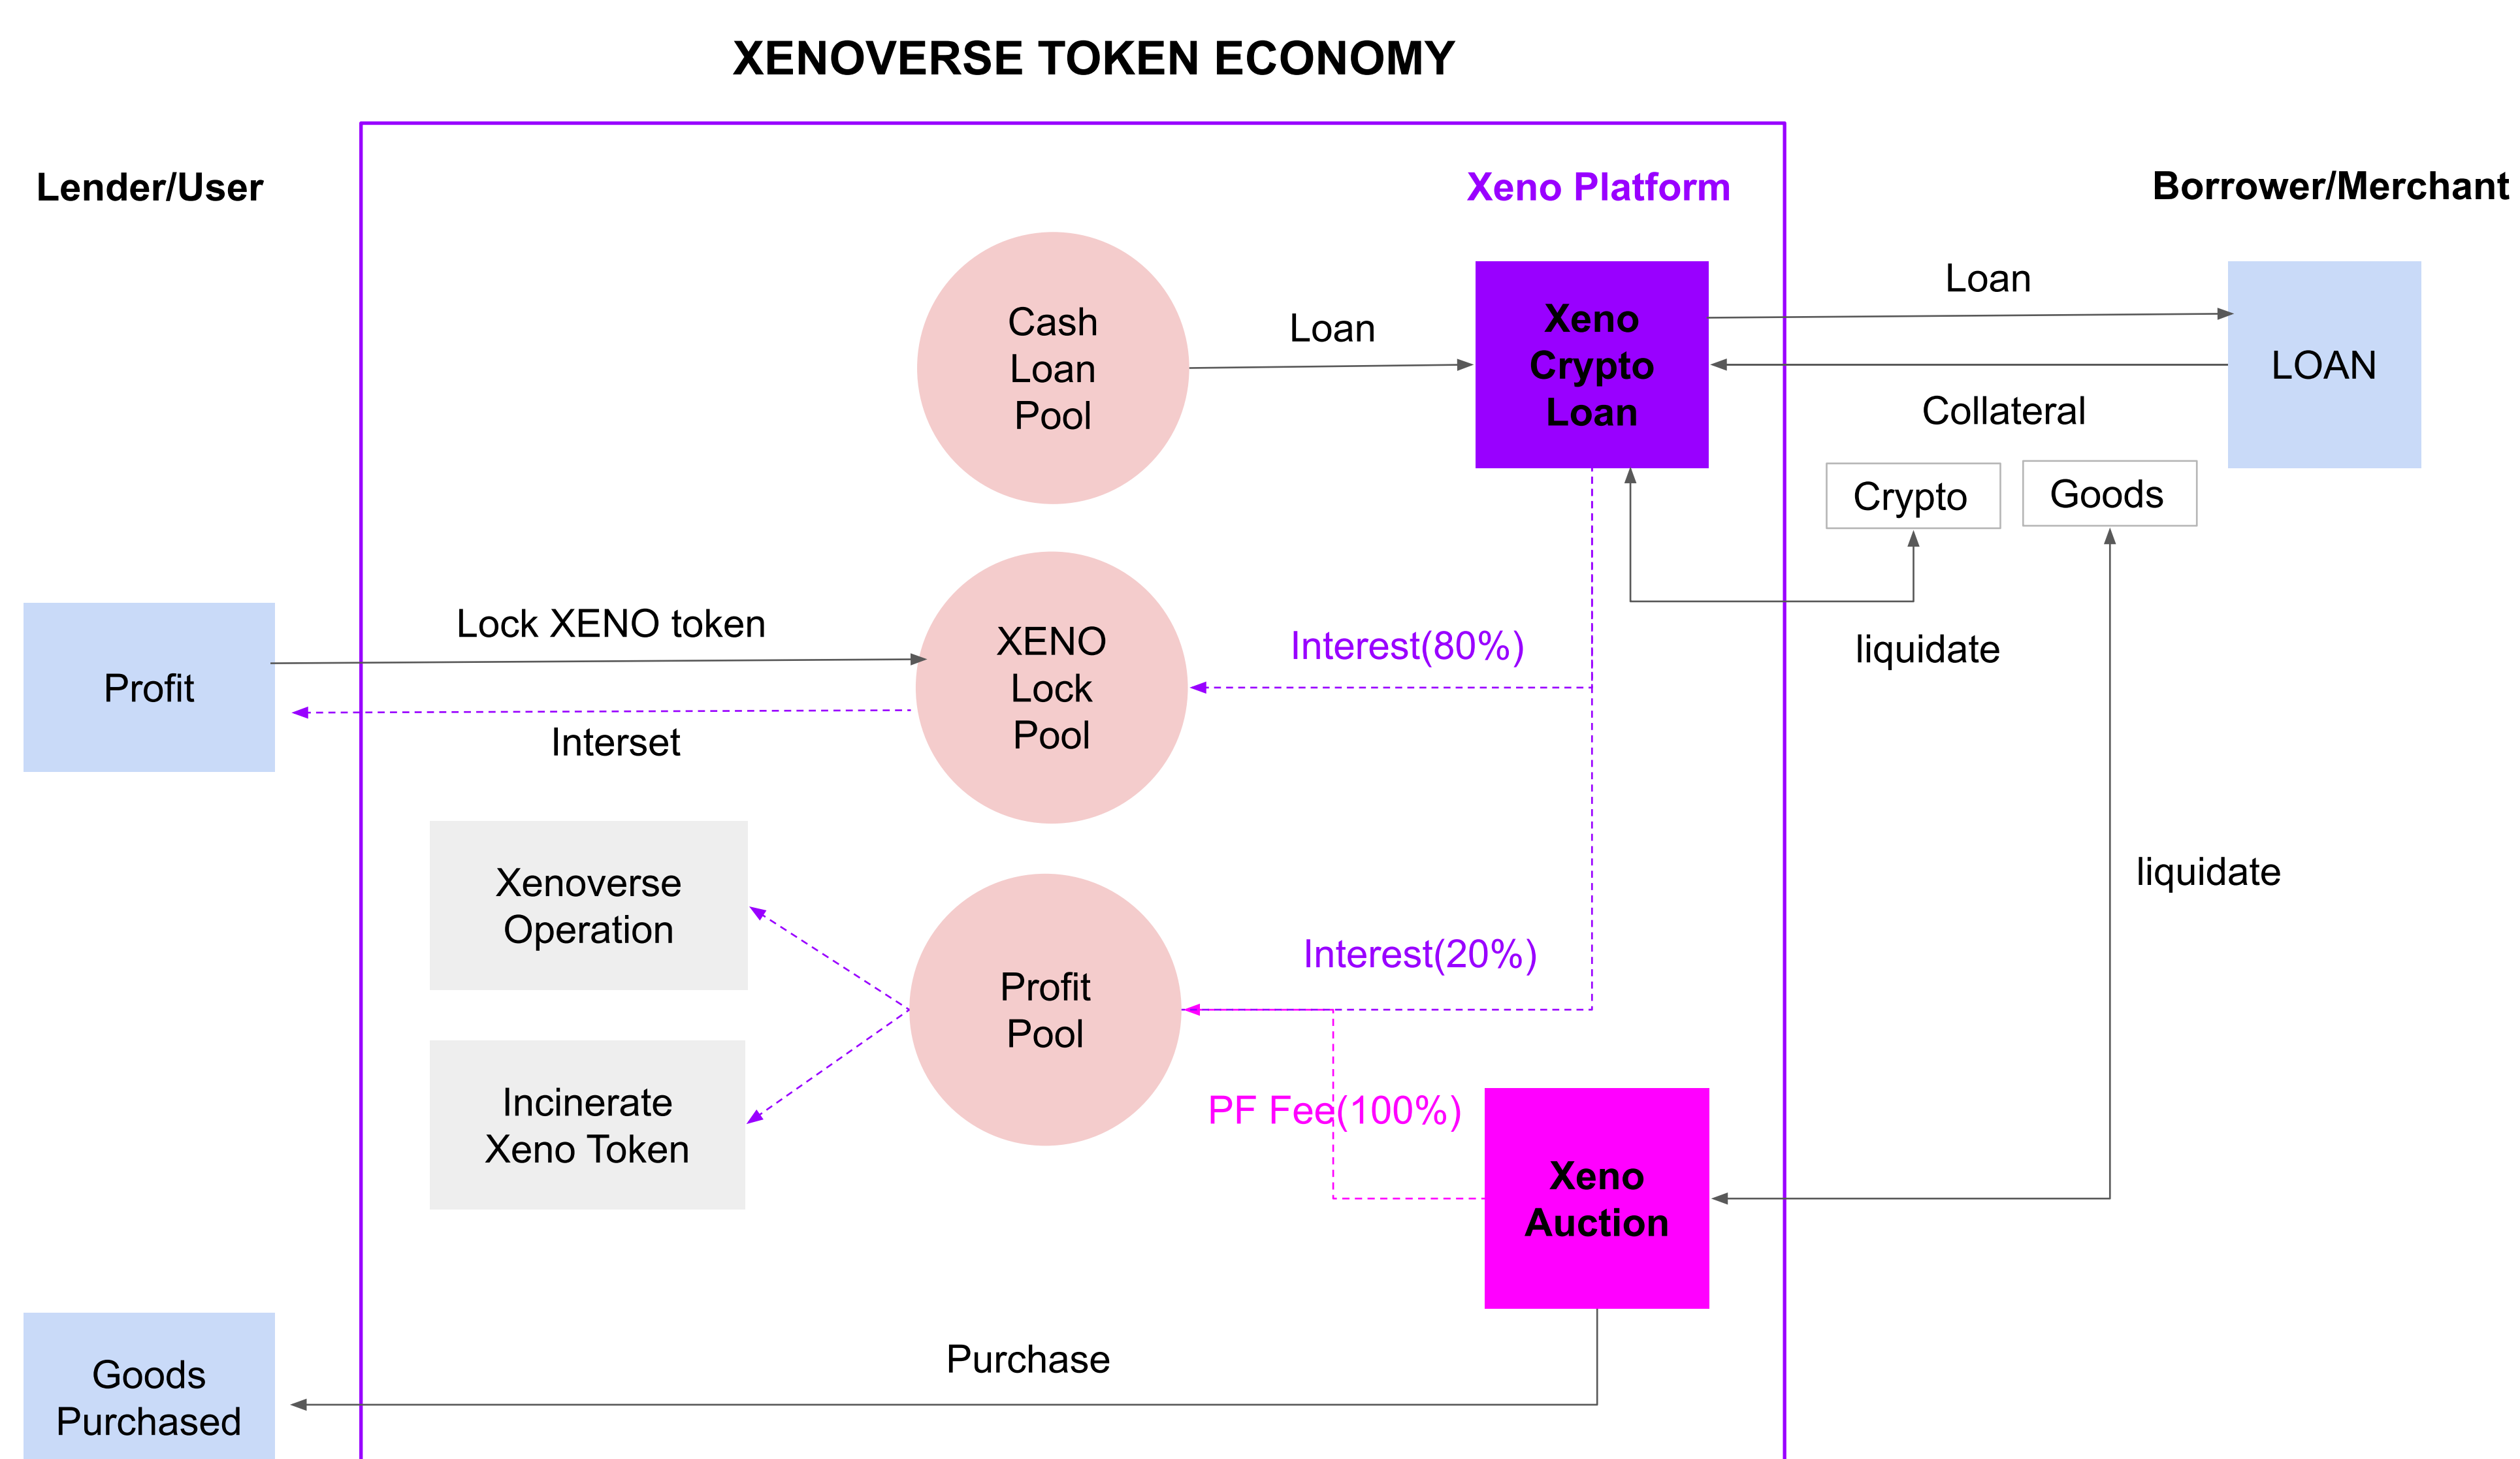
XENOVERSE TOKEN ECONOMY

Lender/User

Xeno Platform

Borrower/Merchant

Cash Loan Pool

Loan

Xeno Crypto Loan

Loan

LOAN

Collateral

Crypto

Goods

Profit

Lock XENO token

XENO Lock Pool

Interest(80%)

liquidate

Interset

Xenoverse Operation

Profit Pool

Interest(20%)

liquidate

Incinerate Xeno Token

PF Fee(100%)

Xeno Auction

Purchase

Goods Purchased